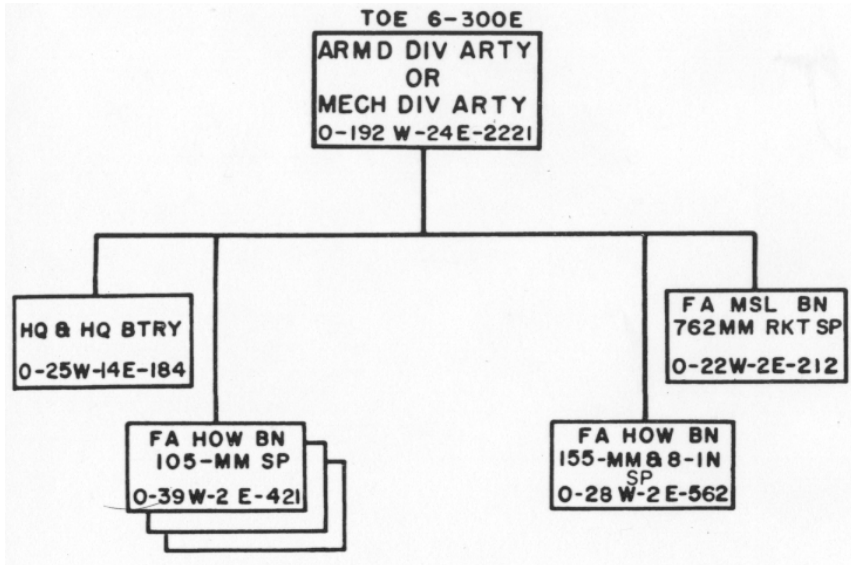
TOE 6-300E

ARMD DIV ARTY
OR
MECH DIV ARTY
0-192 W-24 E-2221

HQ & HQ BTRY
0-25 W-14 E-184

FA HOW BN
105-MM SP
0-39 W-2 E-421

FA HOW BN
155-MM & 8-IN SP
0-28 W-2 E-562

FA MSL BN
762 MM RKT SP
0-22 W-2 E-212